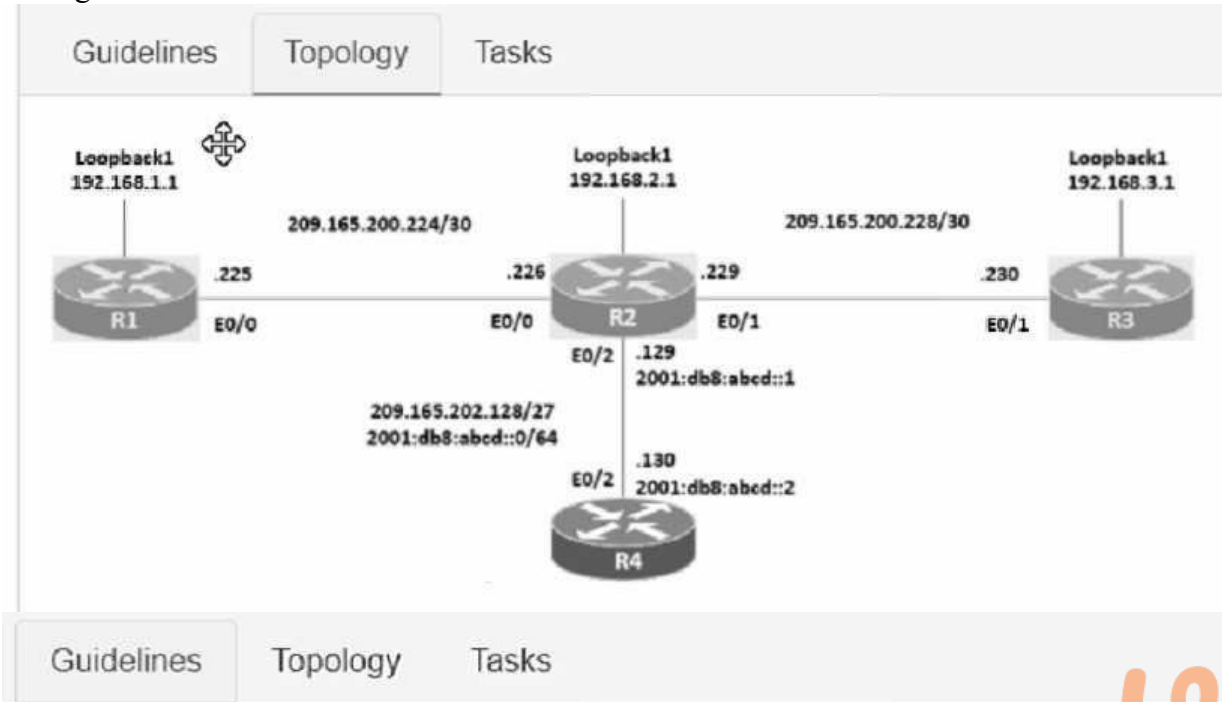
Guidelines Topology Tasks

Loopback1
192.168.1.1

Loopback1
192.168.2.1

Loopback1
192.168.3.1

209.165.200.224/30

209.165.200.228/30

.225

.226

.229

.230

R1

R2

R3

E0/0

E0/0

E0/1

E0/1

E0/2

.129
2001:db8:abcd::1

209.165.202.128/27
2001:db8:abcd::0/64

E0/2

.130
2001:db8:abcd::2

R4

Guidelines Topology Tasks